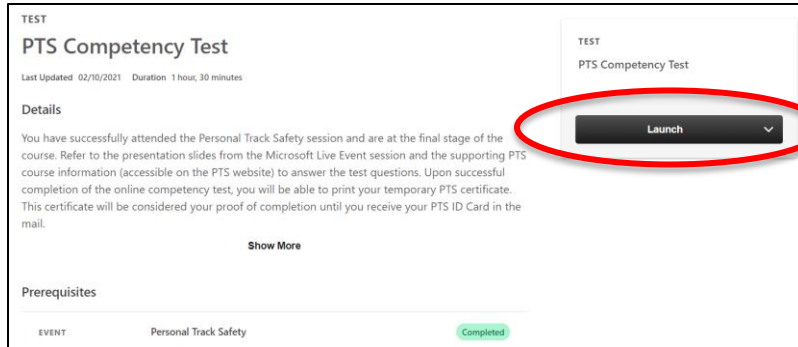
TEST

PTS Competency Test

Last Updated 02/10/2021 Duration 1 hour, 30 minutes

Details

You have successfully attended the Personal Track Safety session and are at the final stage of the course. Refer to the presentation slides from the Microsoft Live Event session and the supporting PTS course information (accessible on the PTS website) to answer the test questions. Upon successful completion of the online competency test, you will be able to print your temporary PTS certificate. This certificate will be considered your proof of completion until you receive your PTS ID Card in the mail.

Show More

Prerequisites

EVENT Personal Track Safety Completed

TEST

PTS Competency Test

Launch